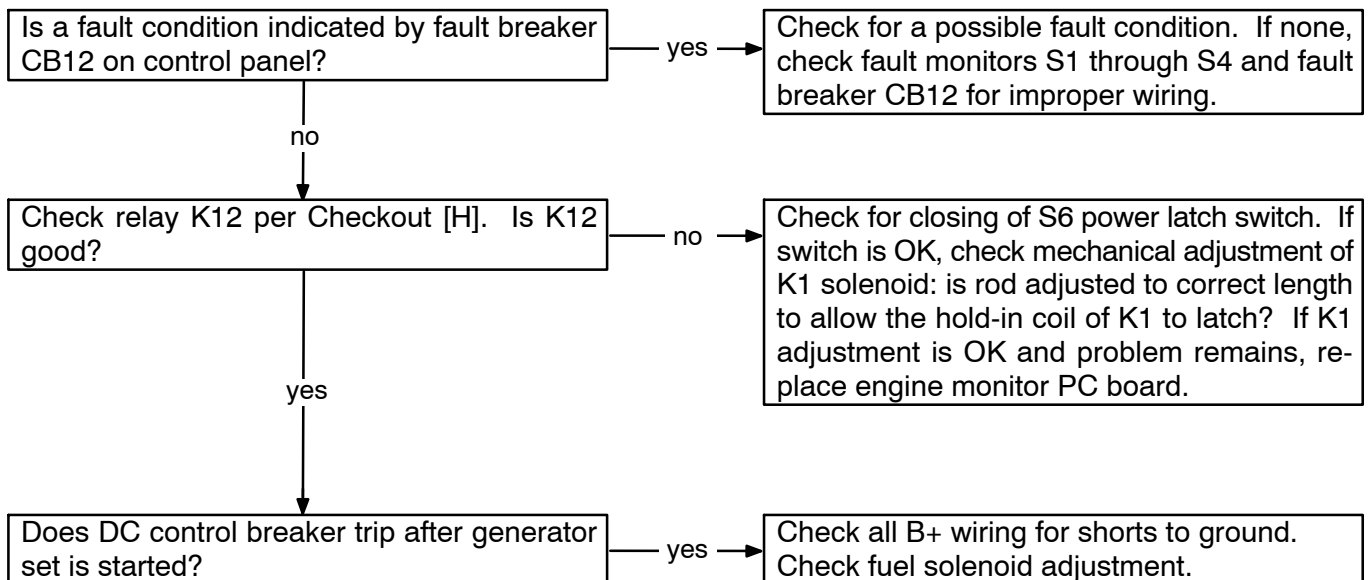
Is a fault condition indicated by fault breaker CB12 on control panel?

yes

Check for a possible fault condition. If none, check fault monitors S1 through S4 and fault breaker CB12 for improper wiring.

no

Check relay K12 per Checkout [H]. Is K12 good?

no

Check for closing of S6 power latch switch. If switch is OK, check mechanical adjustment of K1 solenoid: is rod adjusted to correct length to allow the hold-in coil of K1 to latch? If K1 adjustment is OK and problem remains, replace engine monitor PC board.

yes

Does DC control breaker trip after generator set is started?

yes

Check all B+ wiring for shorts to ground. Check fuel solenoid adjustment.